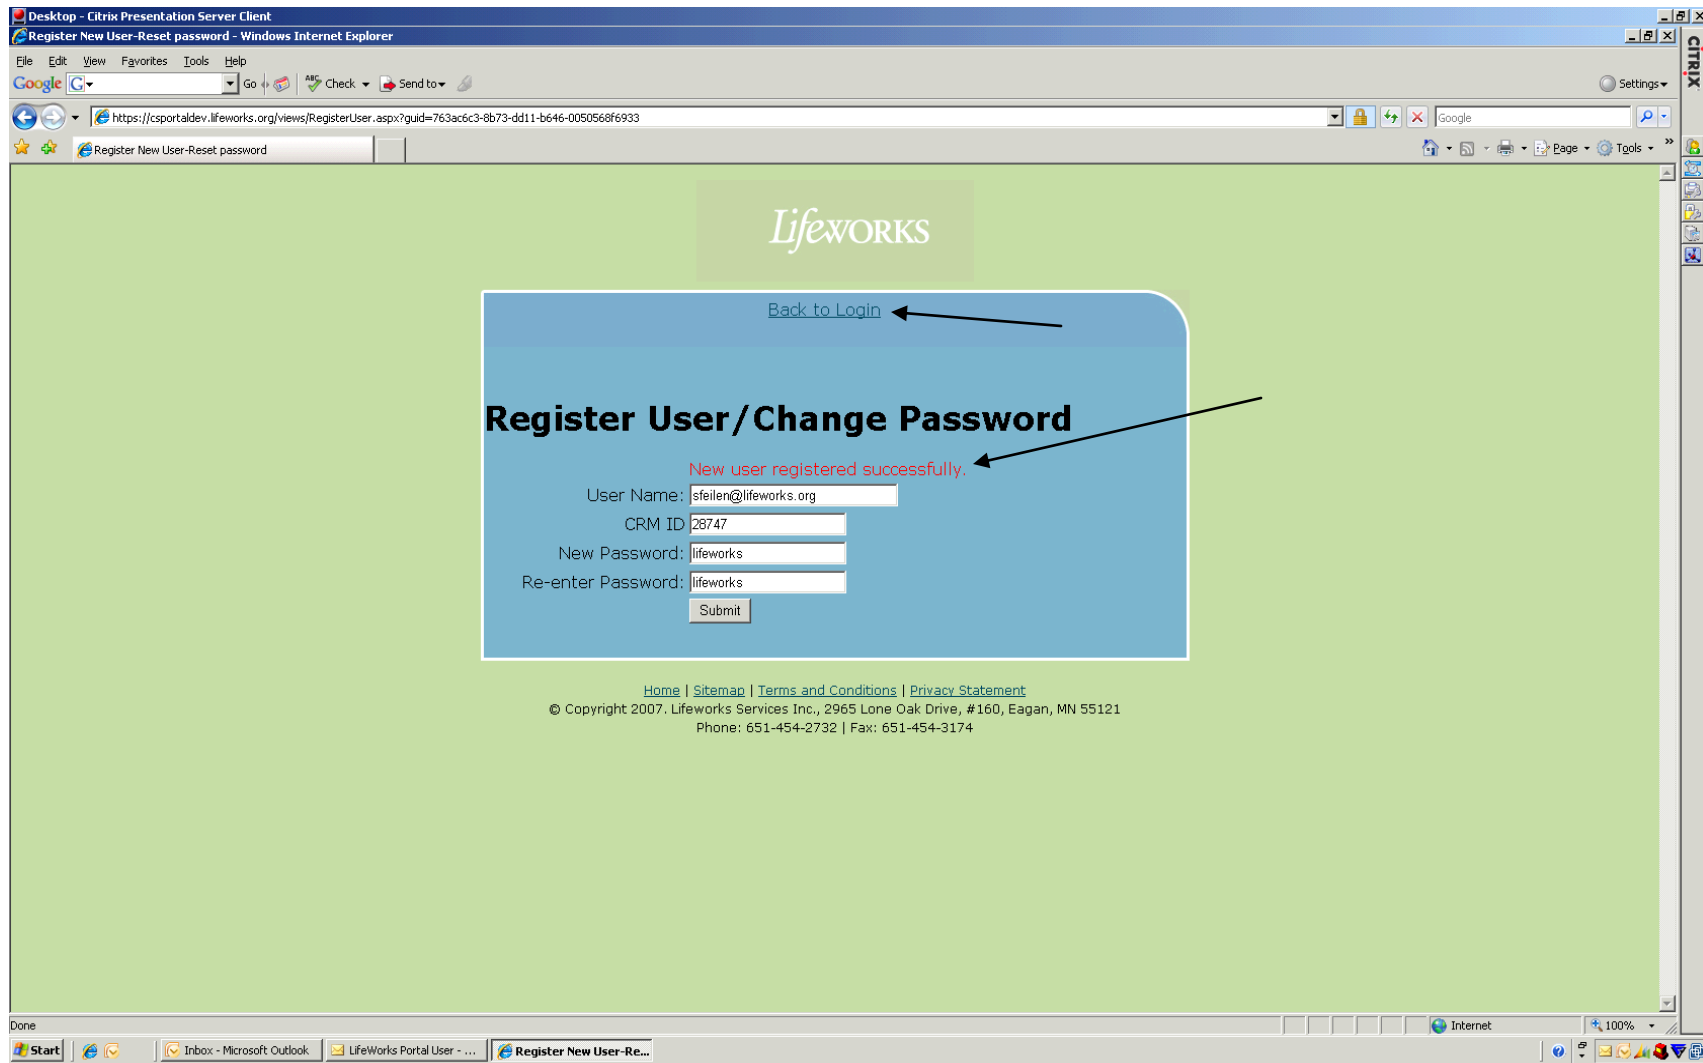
Desktop - Citrix Presentation Server Client
Register New User-Reset password - Windows Internet Explorer
File Edit View Favorites Tools Help
Google G Go Check Send to Settings
https://csportaldev.lifeworks.org/views/RegisterUser.aspx?guid=763ac6c3-8b73-dd11-b646-0050568f6933
Google
Register New User-Reset password
Page Tools
CITRIX

LifeWORKS

Back to Login

Register User/Change Password

New user registered successfully.

User Name: sfeilen@lifeworks.org
CRM ID 28747
New Password: lifeworks
Re-enter Password: lifeworks
Submit

Home | Sitemap | Terms and Conditions | Privacy Statement
© Copyright 2007. Lifeworks Services Inc., 2965 Lone Oak Drive, #160, Eagan, MN 55121
Phone: 651-454-2732 | Fax: 651-454-3174

Done
Internet
100%
Start
Inbox - Microsoft Outlook
LifeWorks Portal User - ...
Register New User-Re...